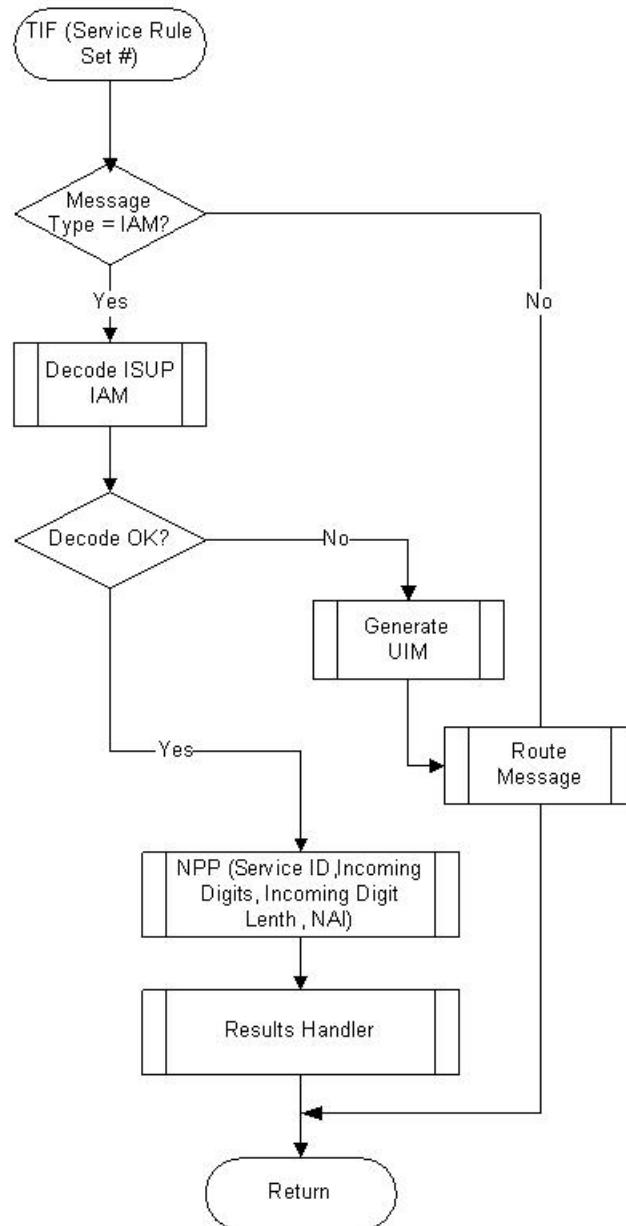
TIF (Service Rule Set #)

Message Type = IAM?

Yes

No

Decode ISUP IAM

Decode OK?

No

Generate UIM

Yes

Route Message

NPP (Service ID,Incoming Digits, Incoming Digit Lenth , NAI)

Results Handler

Return